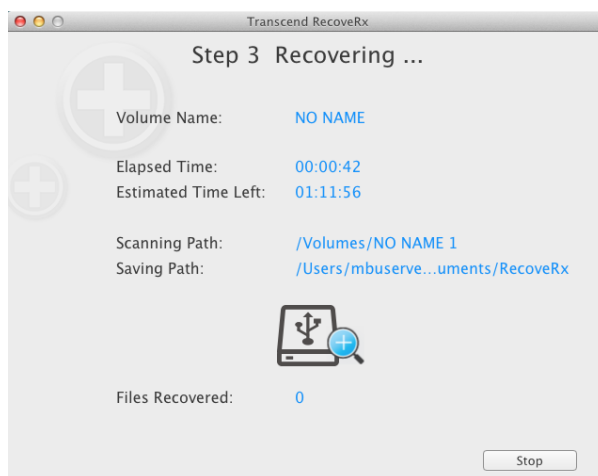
Transcend RecoveRx

Step 3 Recovering ...

Volume Name: NO NAME

Elapsed Time: 00:00:42
Estimated Time Left: 01:11:56

Scanning Path: /Volumes/NO NAME 1
Saving Path: /Users/mbuserve...uments/RecoveRx

Files Recovered: 0

Stop